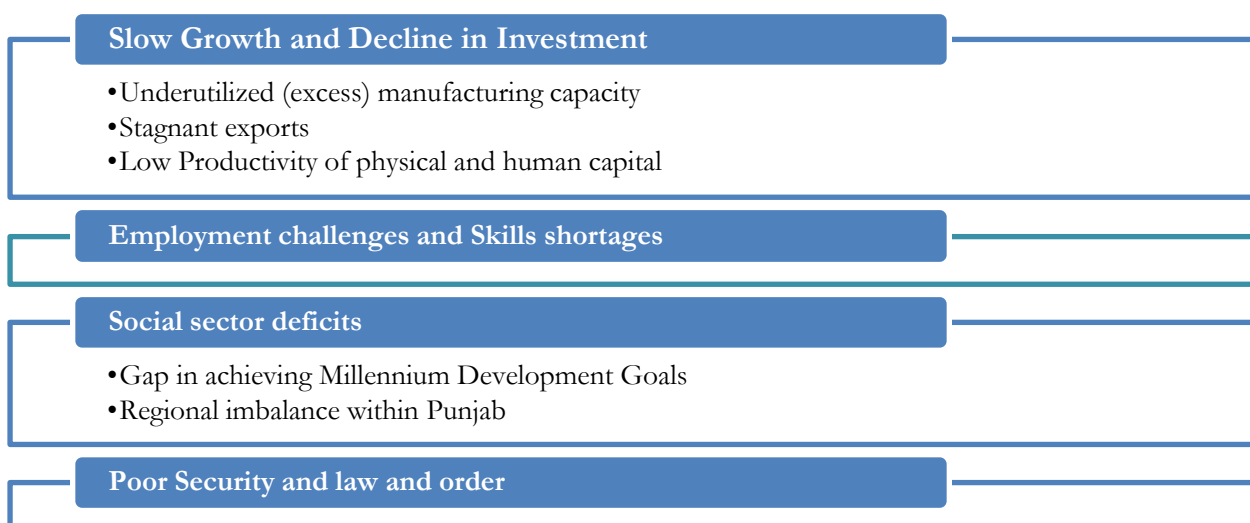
Slow Growth and Decline in Investment

•Underutilized (excess) manufacturing capacity
•Stagnant exports
•Low Productivity of physical and human capital

Employment challenges and Skills shortages

Social sector deficits

•Gap in achieving Millennium Development Goals
•Regional imbalance within Punjab

Poor Security and law and order